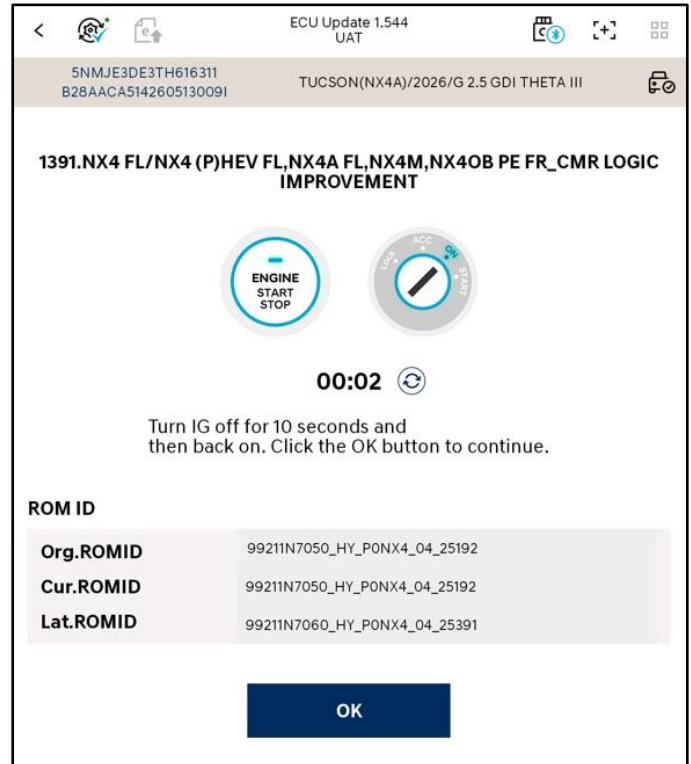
ECU Update 1.544
UAT

5NMJE3DE3TH616311
B28AACA5142605130091

TUCSON(NX4A)/2026/G 2.5 GDI THETA III

1391.NX4 FL/NX4 (P)HEV FL,NX4A FL,NX4M,NX4OB PE FR_CMR LOGIC IMPROVEMENT

ENGINE
START
STOP

LOCK ACC ON START

00:02

Turn IG off for 10 seconds and then back on. Click the OK button to continue.

ROM ID

| | |
|---|---|
| Org.ROMID | 99211N7050_HY_P0NX4_04_25192 |
| Cur.ROMID | 99211N7050_HY_P0NX4_04_25192 |
| Lat.ROMID | 99211N7060_HY_P0NX4_04_25391 |

OK